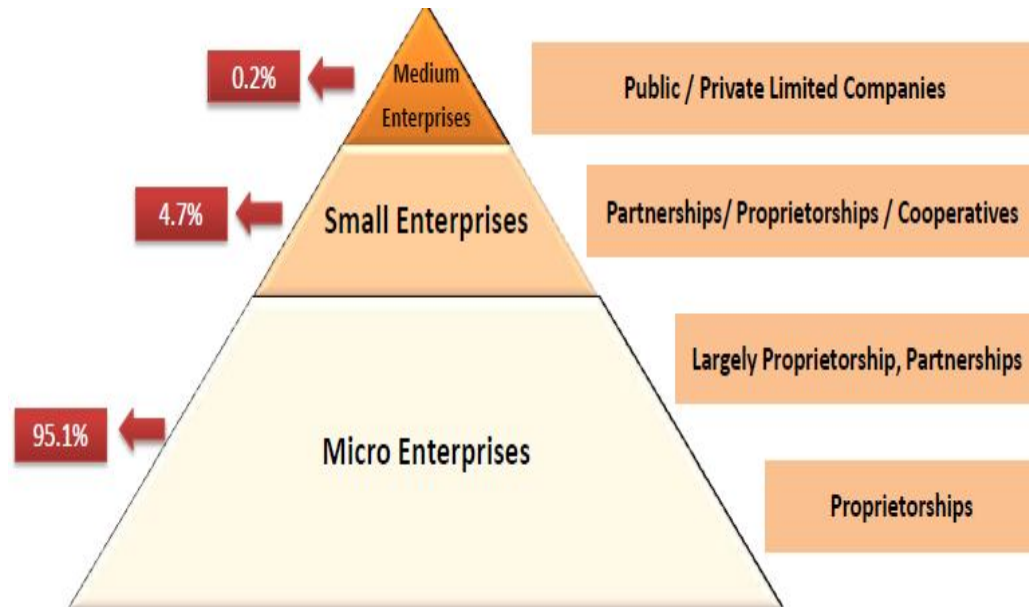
0.2%

Medium Enterprises

Public / Private Limited Companies

4.7%

Small Enterprises

Partnerships/ Proprietorships / Cooperatives

Largely Proprietorship, Partnerships

95.1%

Micro Enterprises

Proprietorships